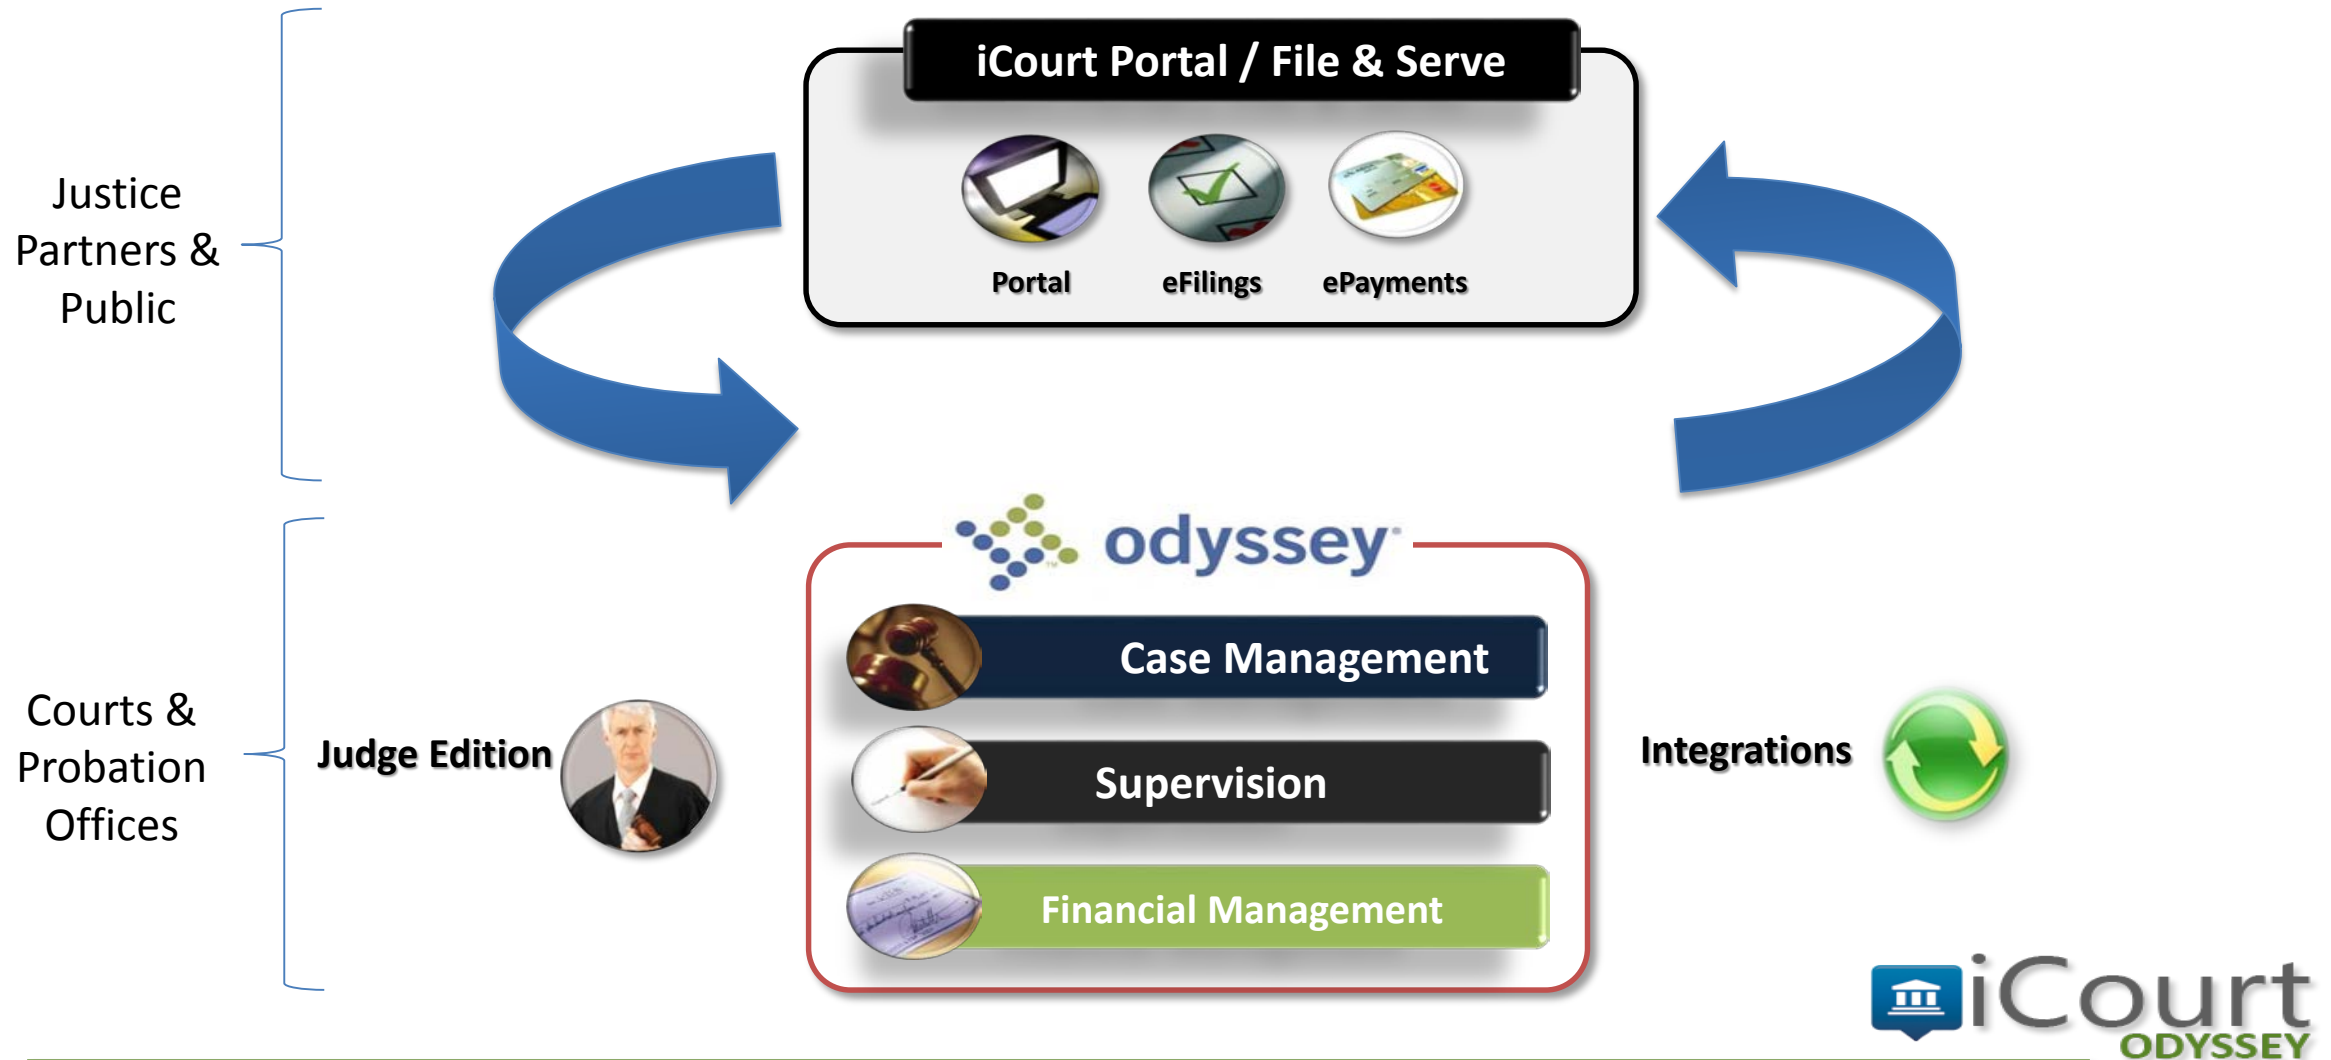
Justice Partners & Public

iCourt Portal / File & Serve

Portal

eFilings

ePayments

Courts & Probation Offices

Judge Edition

odyssey

Case Management

Supervision

Financial Management

Integrations

iCourt
ODYSSEY